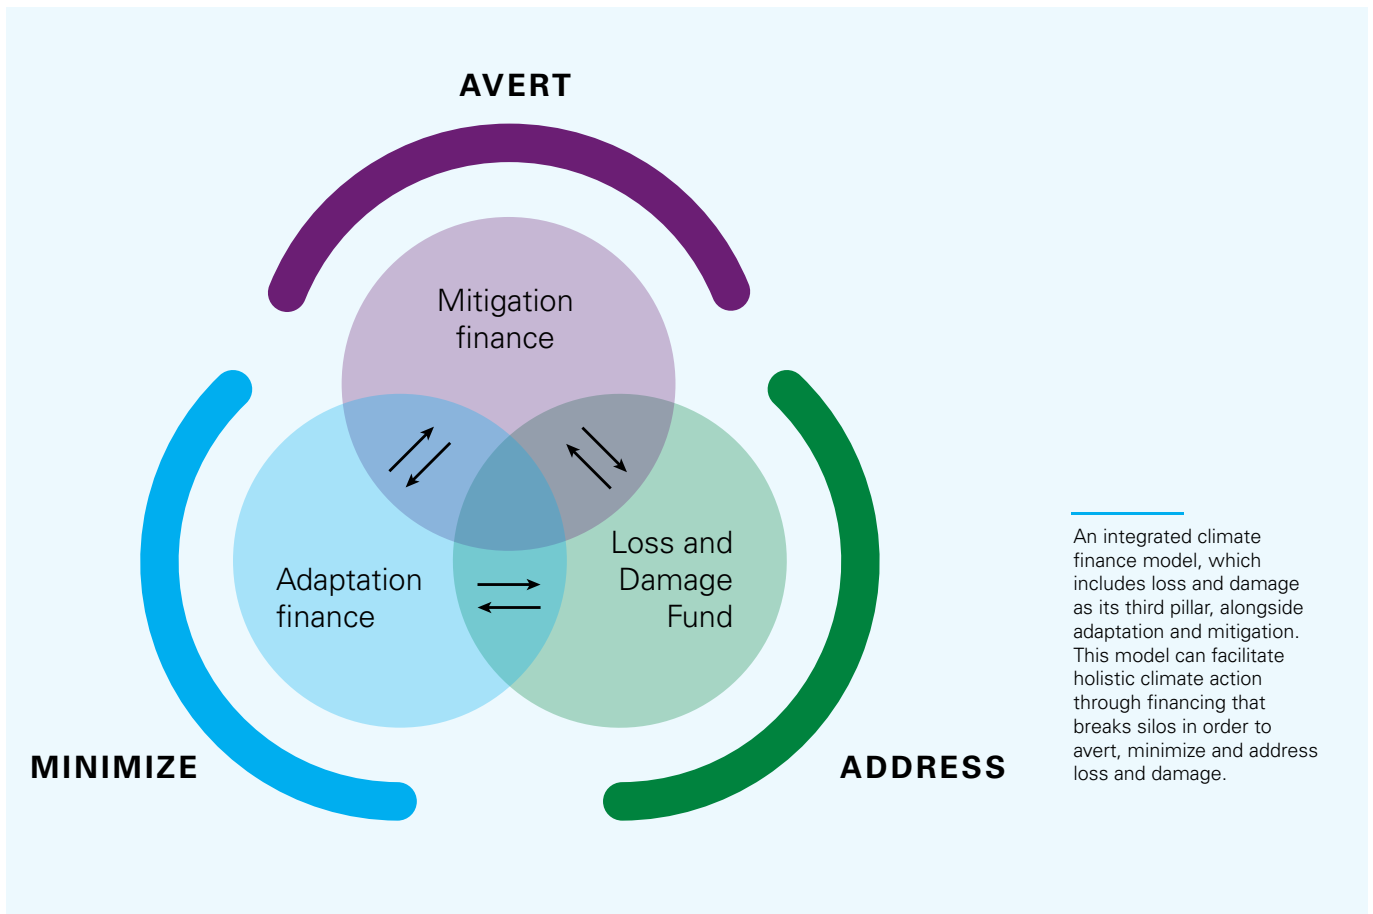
AVERT

Mitigation finance

Adaptation finance

Loss and Damage Fund

MINIMIZE

ADDRESS

An integrated climate finance model, which includes loss and damage as its third pillar, alongside adaptation and mitigation. This model can facilitate holistic climate action through financing that breaks silos in order to avert, minimize and address loss and damage.